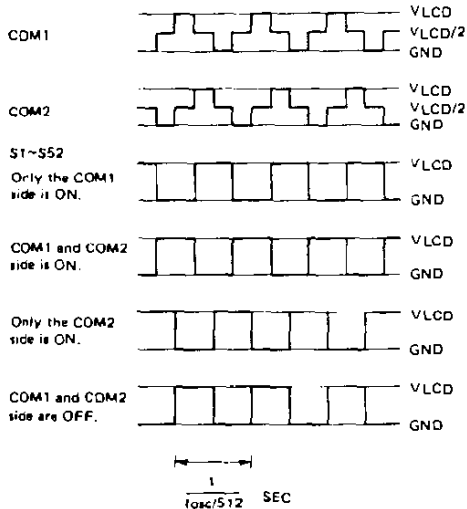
COM1

VLCD
VLCD/2
GND

COM2

VLCD
VLCD/2
GND

S1~S52
Only the COM1 side is ON.

VLCD
GND

COM1 and COM2 side is ON.

VLCD
GND

Only the COM2 side is ON.

VLCD
GND

COM1 and COM2 side are OFF.

VLCD
GND

$\frac{1}{fosc/512}$ SEC